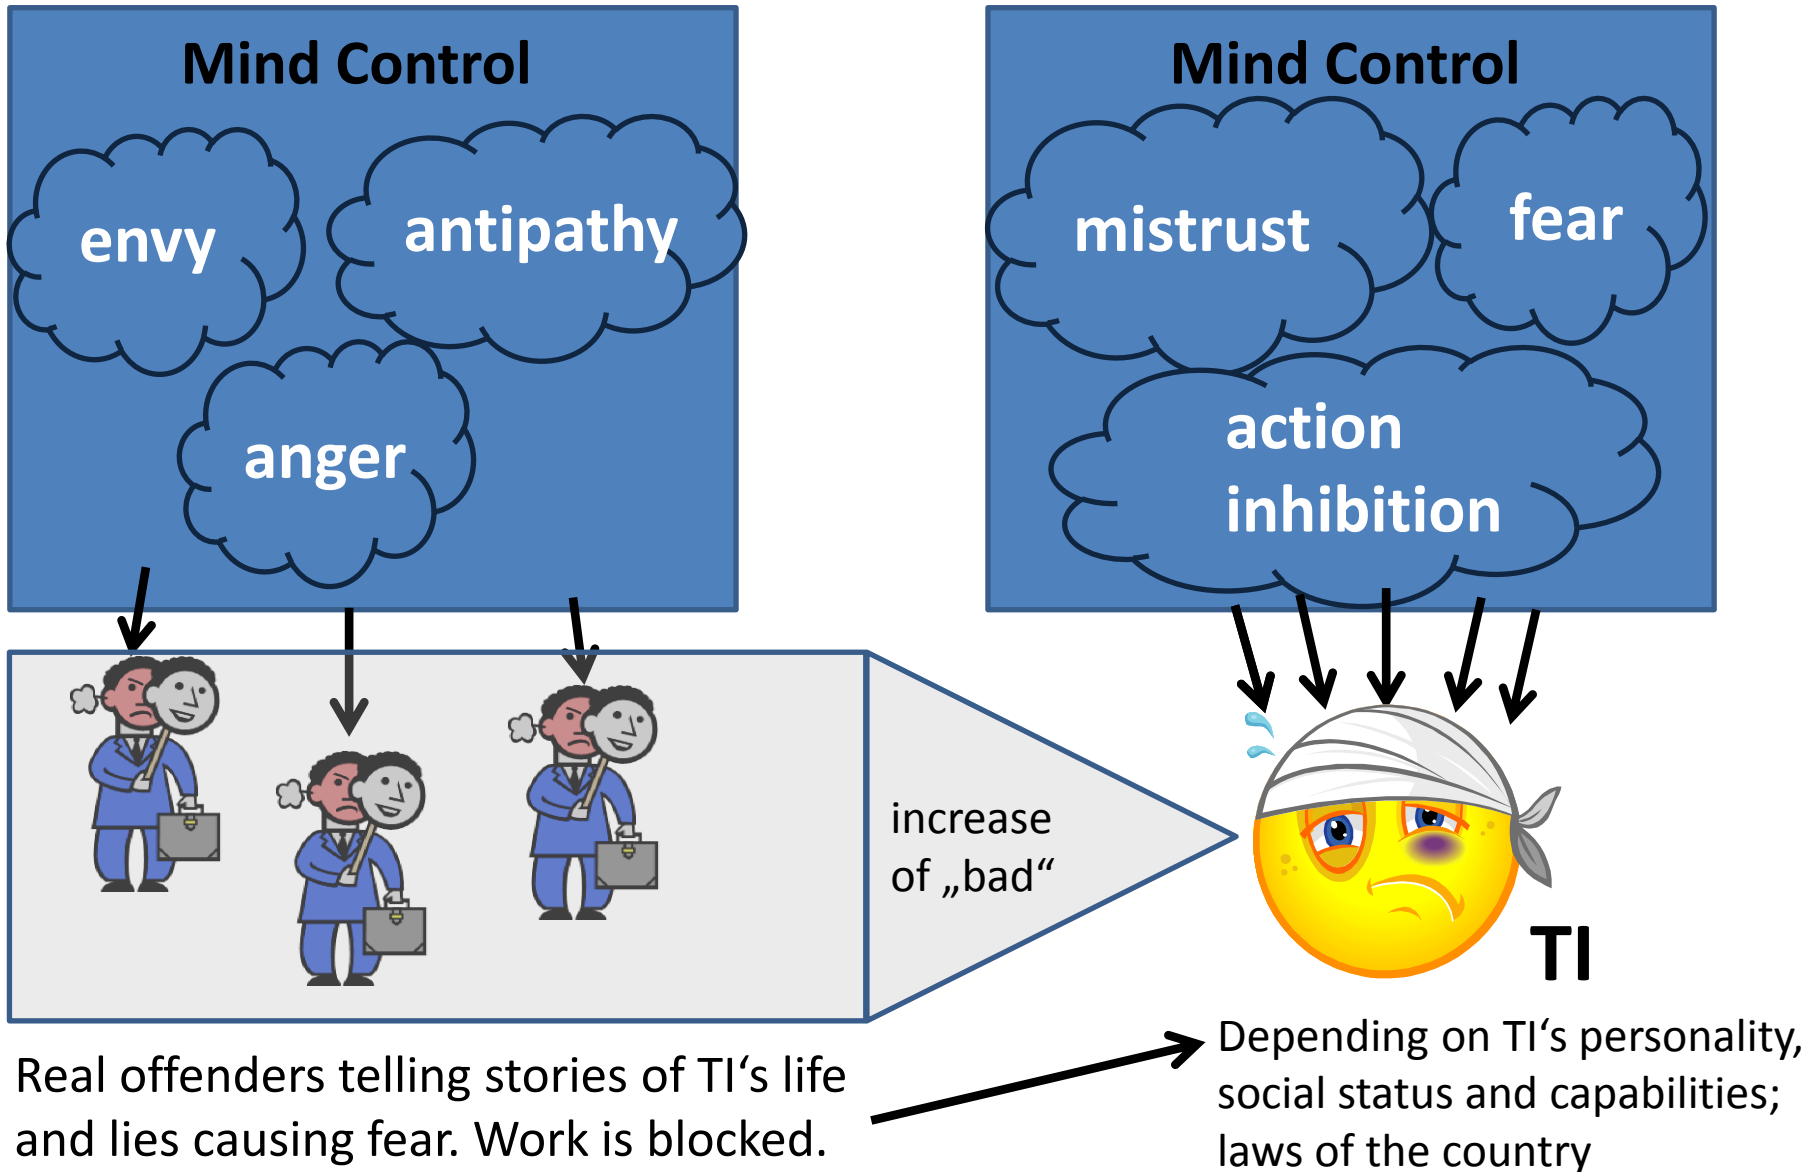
Mind Control

envy

antipathy

anger

Mind Control

mistrust

fear

action inhibition

increase of „bad“

TI

Real offenders telling stories of TI‘s life and lies causing fear. Work is blocked.

Depending on TI‘s personality, social status and capabilities; laws of the country